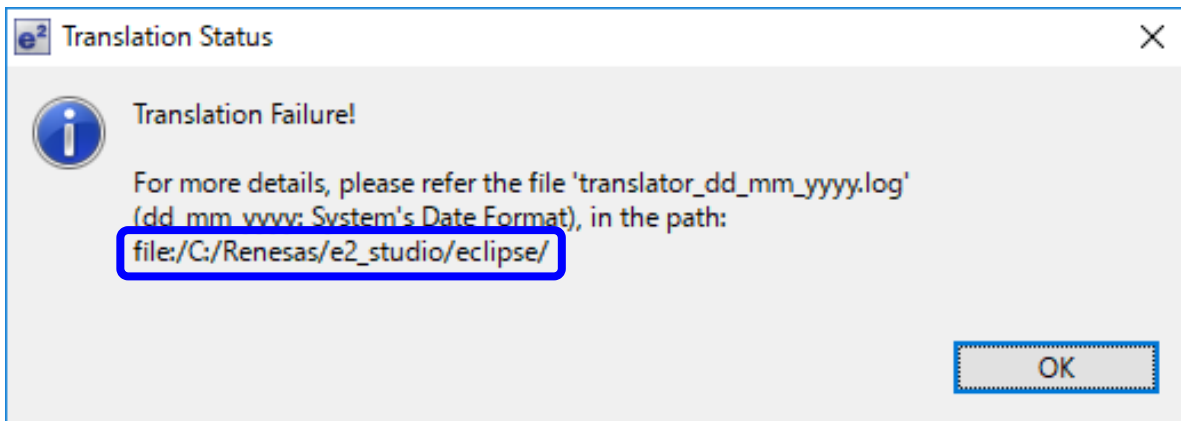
e² Translation Status

Translation Failure!

For more details, please refer the file 'translator_dd_mm_yyyy.log' (dd_mm_yyyy: System's Date Format), in the path: file:/C:/Renesas/e2_studio/eclipse/

OK